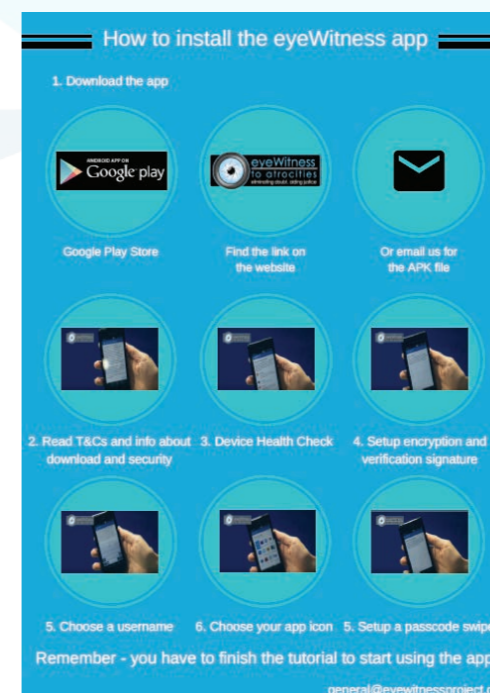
How to install the eyeWitness app

1. Download the app

ANDROID APP ON
Google play

eyeWitness
to atrocities
eliminating doubt, aiding justice

Google Play Store

Find the link on the website

Or email us for the APK file

2. Read T&Cs and info about download and security

3. Device Health Check

4. Setup encryption and verification signature

5. Choose a username

6. Choose your app icon

5. Setup a passcode swipe

Remember - you have to finish the tutorial to start using the app

general@eyewitnessproject.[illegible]